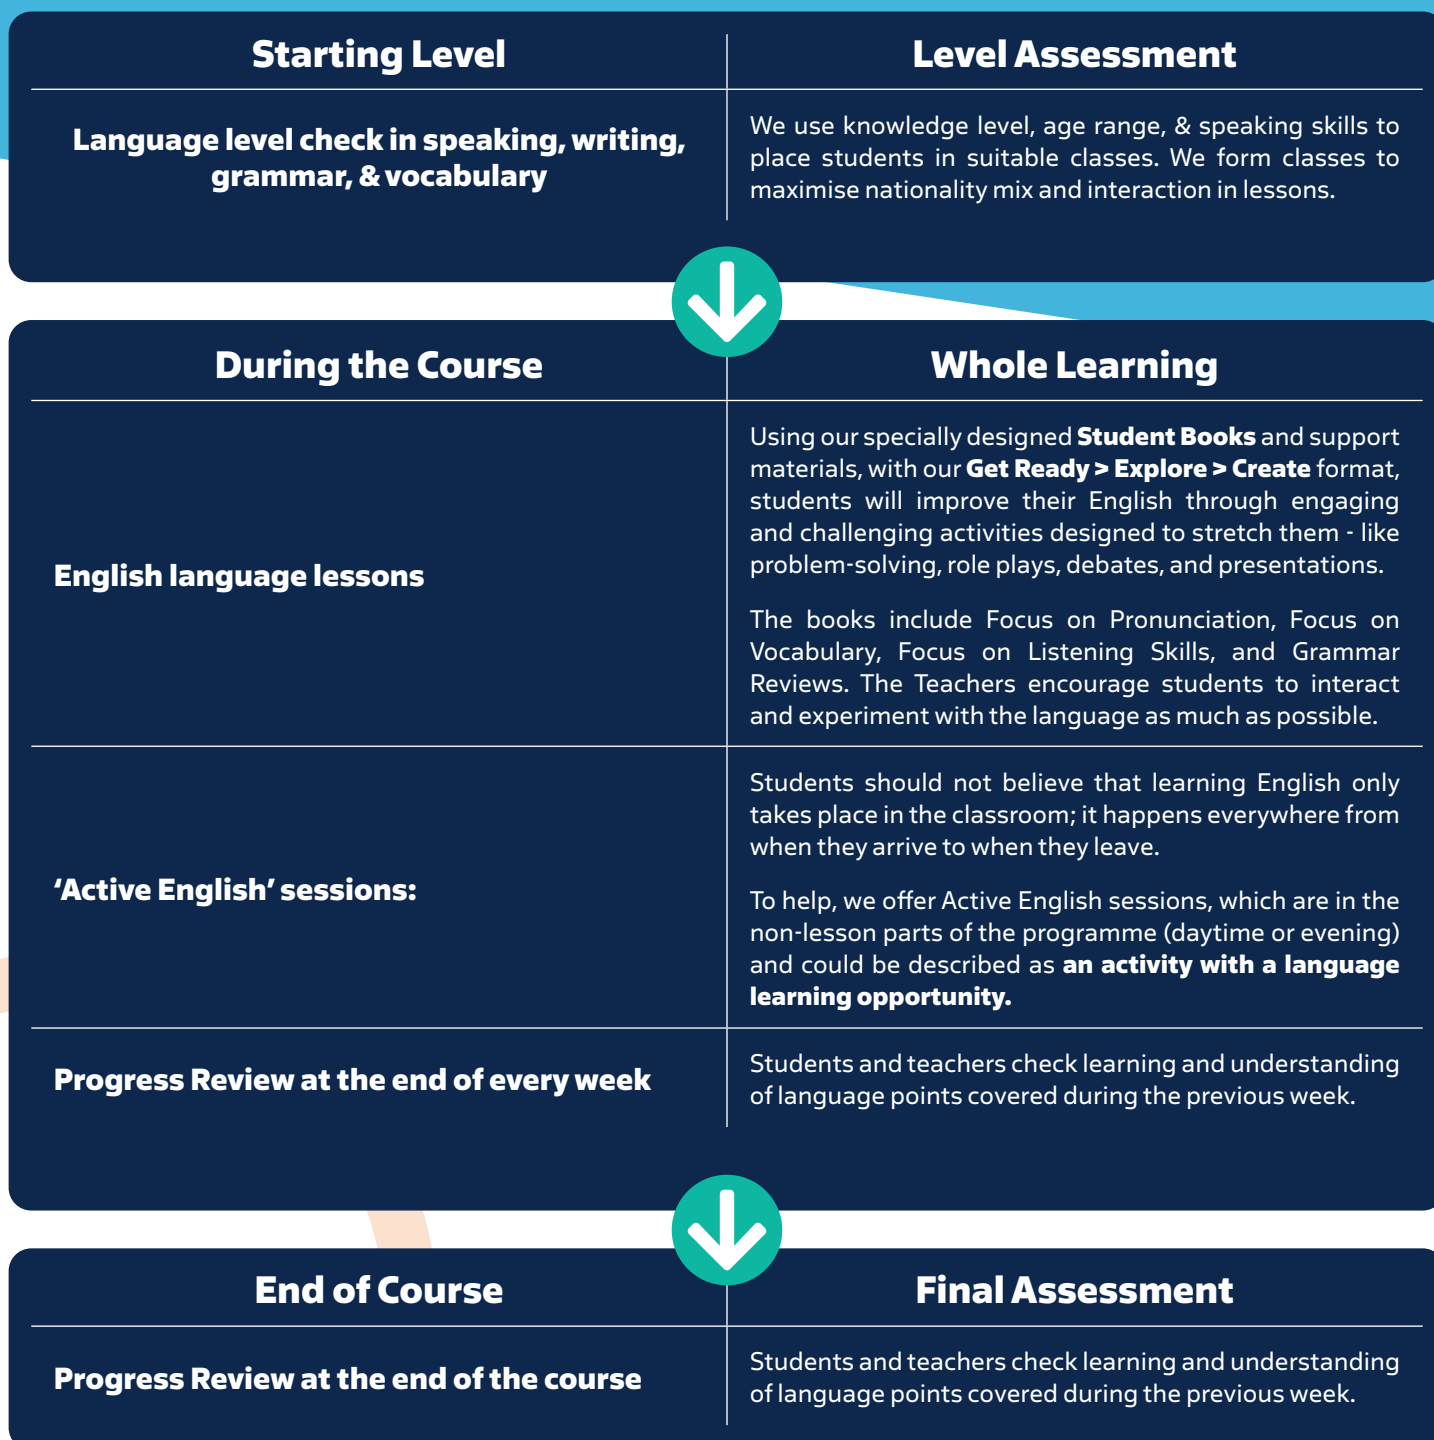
| Starting Level | Level Assessment |
|---|---|
| Language level check in speaking, writing, grammar, & vocabulary | We use knowledge level, age range, & speaking skills to place students in suitable classes. We form classes to maximise nationality mix and interaction in lessons. |

| During the Course | Whole Learning |
|---|---|
| English language lessons | Using our specially designed Student Books and support materials, with our Get Ready > Explore > Create format, students will improve their English through engaging and challenging activities designed to stretch them - like problem-solving, role plays, debates, and presentations. The books include Focus on Pronunciation, Focus on Vocabulary, Focus on Listening Skills, and Grammar Reviews. The Teachers encourage students to interact and experiment with the language as much as possible. |
| 'Active English' sessions: | Students should not believe that learning English only takes place in the classroom; it happens everywhere from when they arrive to when they leave. To help, we offer Active English sessions, which are in the non-lesson parts of the programme (daytime or evening) and could be described as an activity with a language learning opportunity. |
| Progress Review at the end of every week | Students and teachers check learning and understanding of language points covered during the previous week. |

| End of Course | Final Assessment |
|---|---|
| Progress Review at the end of the course | Students and teachers check learning and understanding of language points covered during the previous week. |